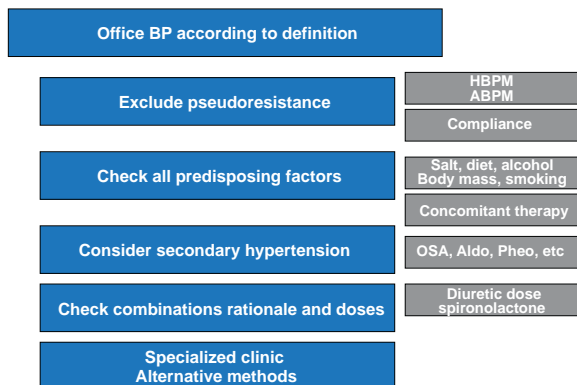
Office BP according to definition

Exclude pseudoresistance

HBPM
ABPM

Compliance

Check all predisposing factors

Salt, diet, alcohol
Body mass, smoking

Concomitant therapy

Consider secondary hypertension

OSA, Aldo, Pheo, etc

Check combinations rationale and doses

Diuretic dose
spironolactone

Specialized clinic
Alternative methods